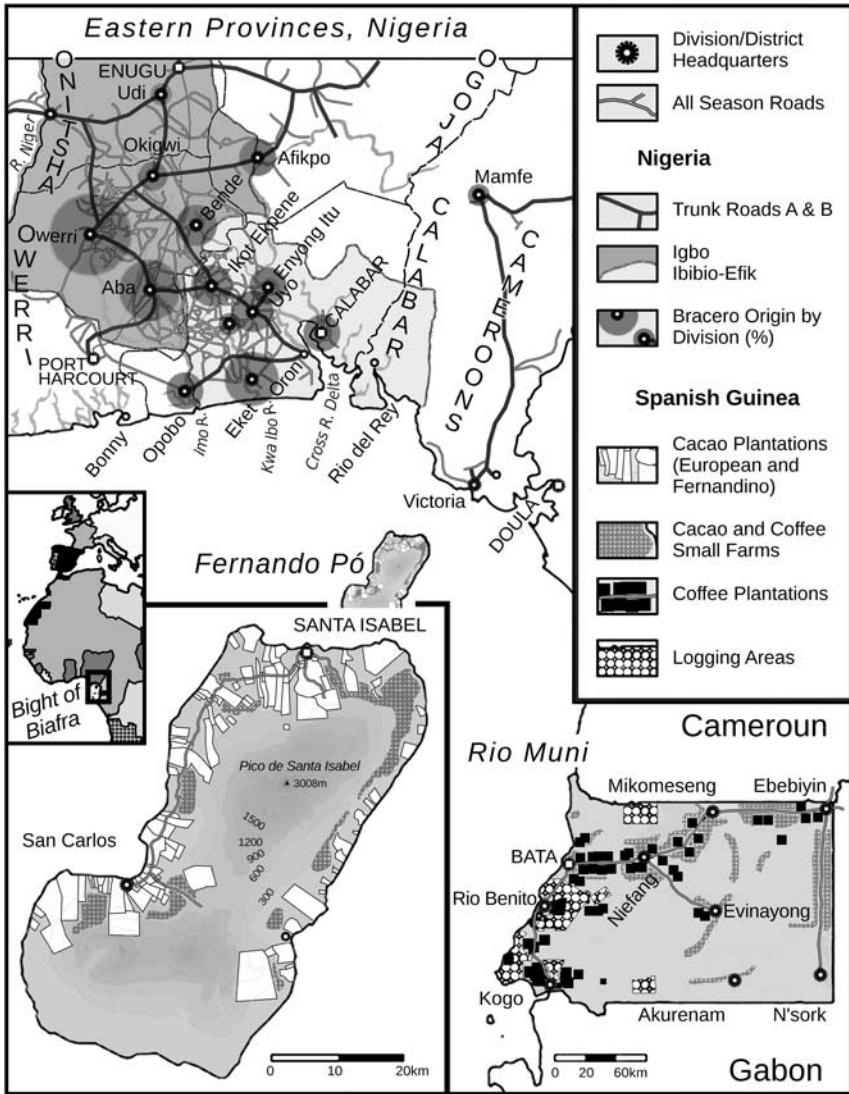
Eastern Provinces, Nigeria

Division/District Headquarters

All Season Roads

Nigeria

Trunk Roads A & B

Igbo
Ibibio-Efik

Bracero Origin by Division (%)

Spanish Guinea

Cacao Plantations (European and Fernandino)

Cacao and Coffee Small Farms

Coffee Plantations

Logging Areas

ONITSHA
OWERRI
OGOJA
CALABAR
CAMEROONS

ENUGU
Udi
R. Niger
Okigwi
Afikpo
Bende
Owerri
Ikot Ekpene
Enyong Itu
Uyo
Aba
CALABAR
PORT HARCOURT
Oron
Eket
Opobo
Bonny
Imo R.
Kwa Ibo R.
Cross R. Delta
Rio del Rey
Mamfe
Victoria
DOULA

Bight of Biafra

Fernando Pó
SANTA ISABEL
Pico de Santa Isabel
3008m
1500
1200
900
600
300
San Carlos
0
10
20km

Cameroun
Rio Muni
Mikomeseng
Ebebiyin
BATA
Rio Benito
Niefang
Evinayong
Kogo
Akurenam
N'sork
0
20
60km
Gabon